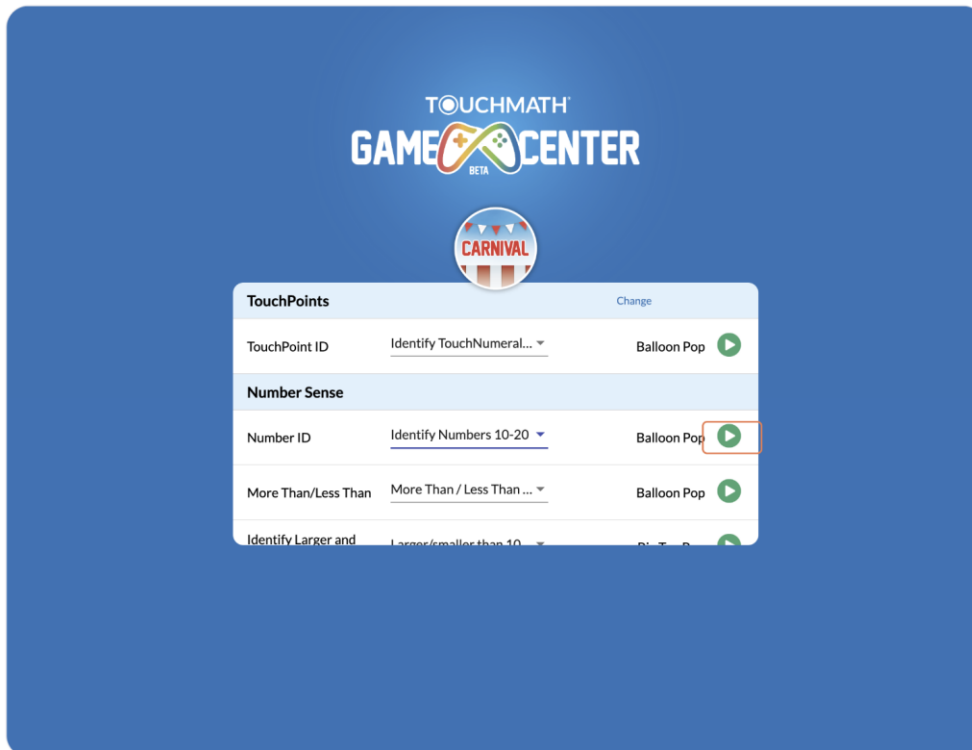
TOUCHMATH
GAME CENTER
BETA

CARNIVAL

| TouchPoints | | Change |
|---|---|---|
| TouchPoint ID | Identify TouchNumeral... | Balloon Pop |
| **Number Sense** | | |
| Number ID | Identify Numbers 10-20 | Balloon Pop |
| More Than/Less Than | More Than / Less Than ... | Balloon Pop |
| Identify Larger and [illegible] | Larger/smaller than 10... | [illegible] |